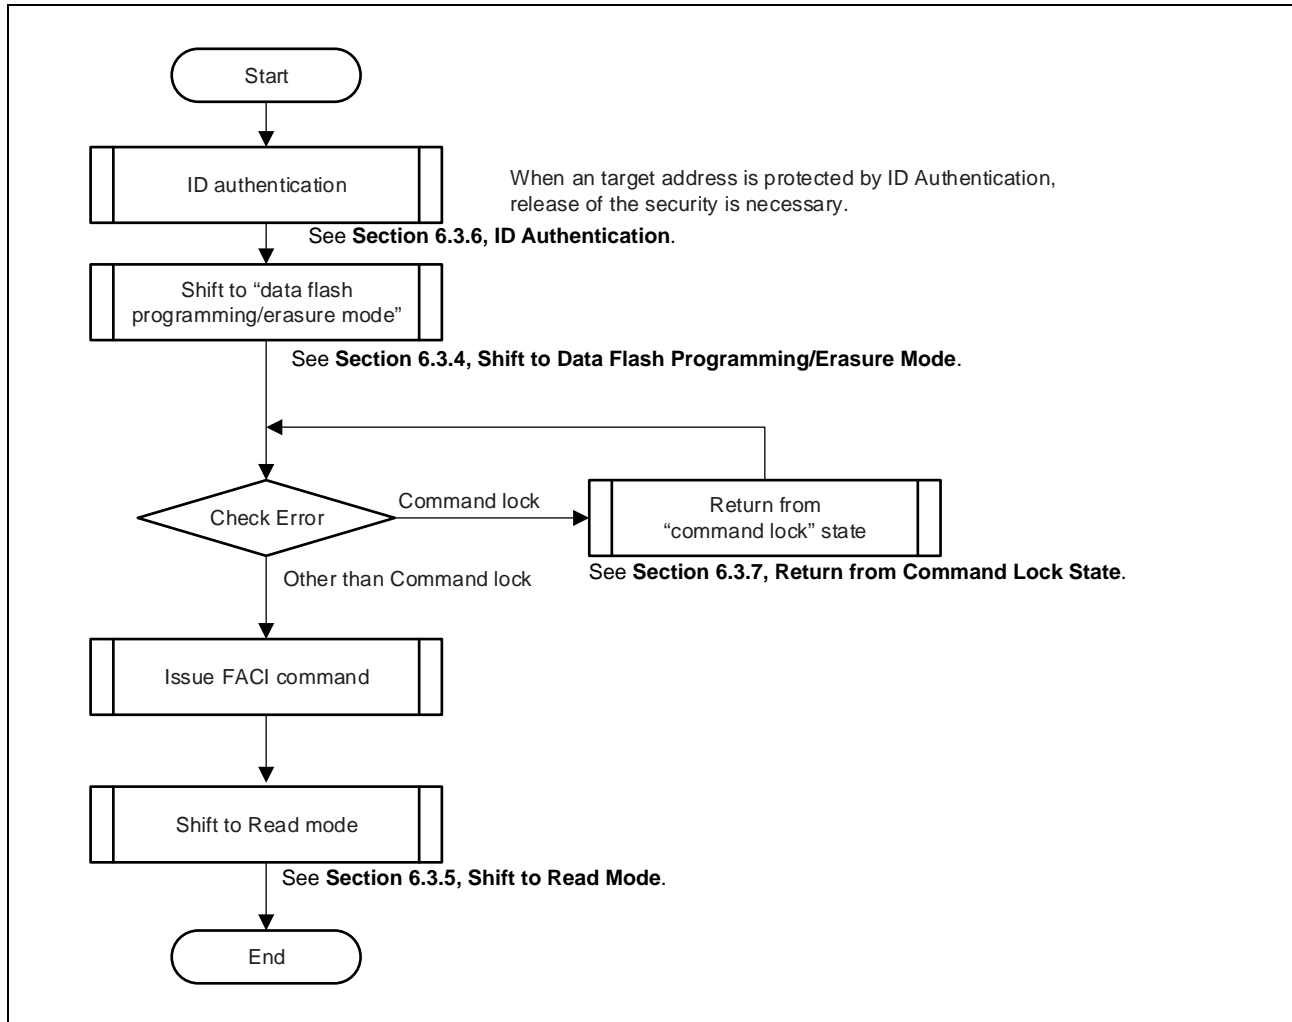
Start

ID authentication

When an target address is protected by ID Authentication, release of the security is necessary.

See **Section 6.3.6, ID Authentication**.

Shift to "data flash programming/erasure mode"

See **Section 6.3.4, Shift to Data Flash Programming/Erasure Mode**.

Check Error

Command lock

Return from "command lock" state

See **Section 6.3.7, Return from Command Lock State**.

Other than Command lock

Issue FACI command

Shift to Read mode

See **Section 6.3.5, Shift to Read Mode**.

End